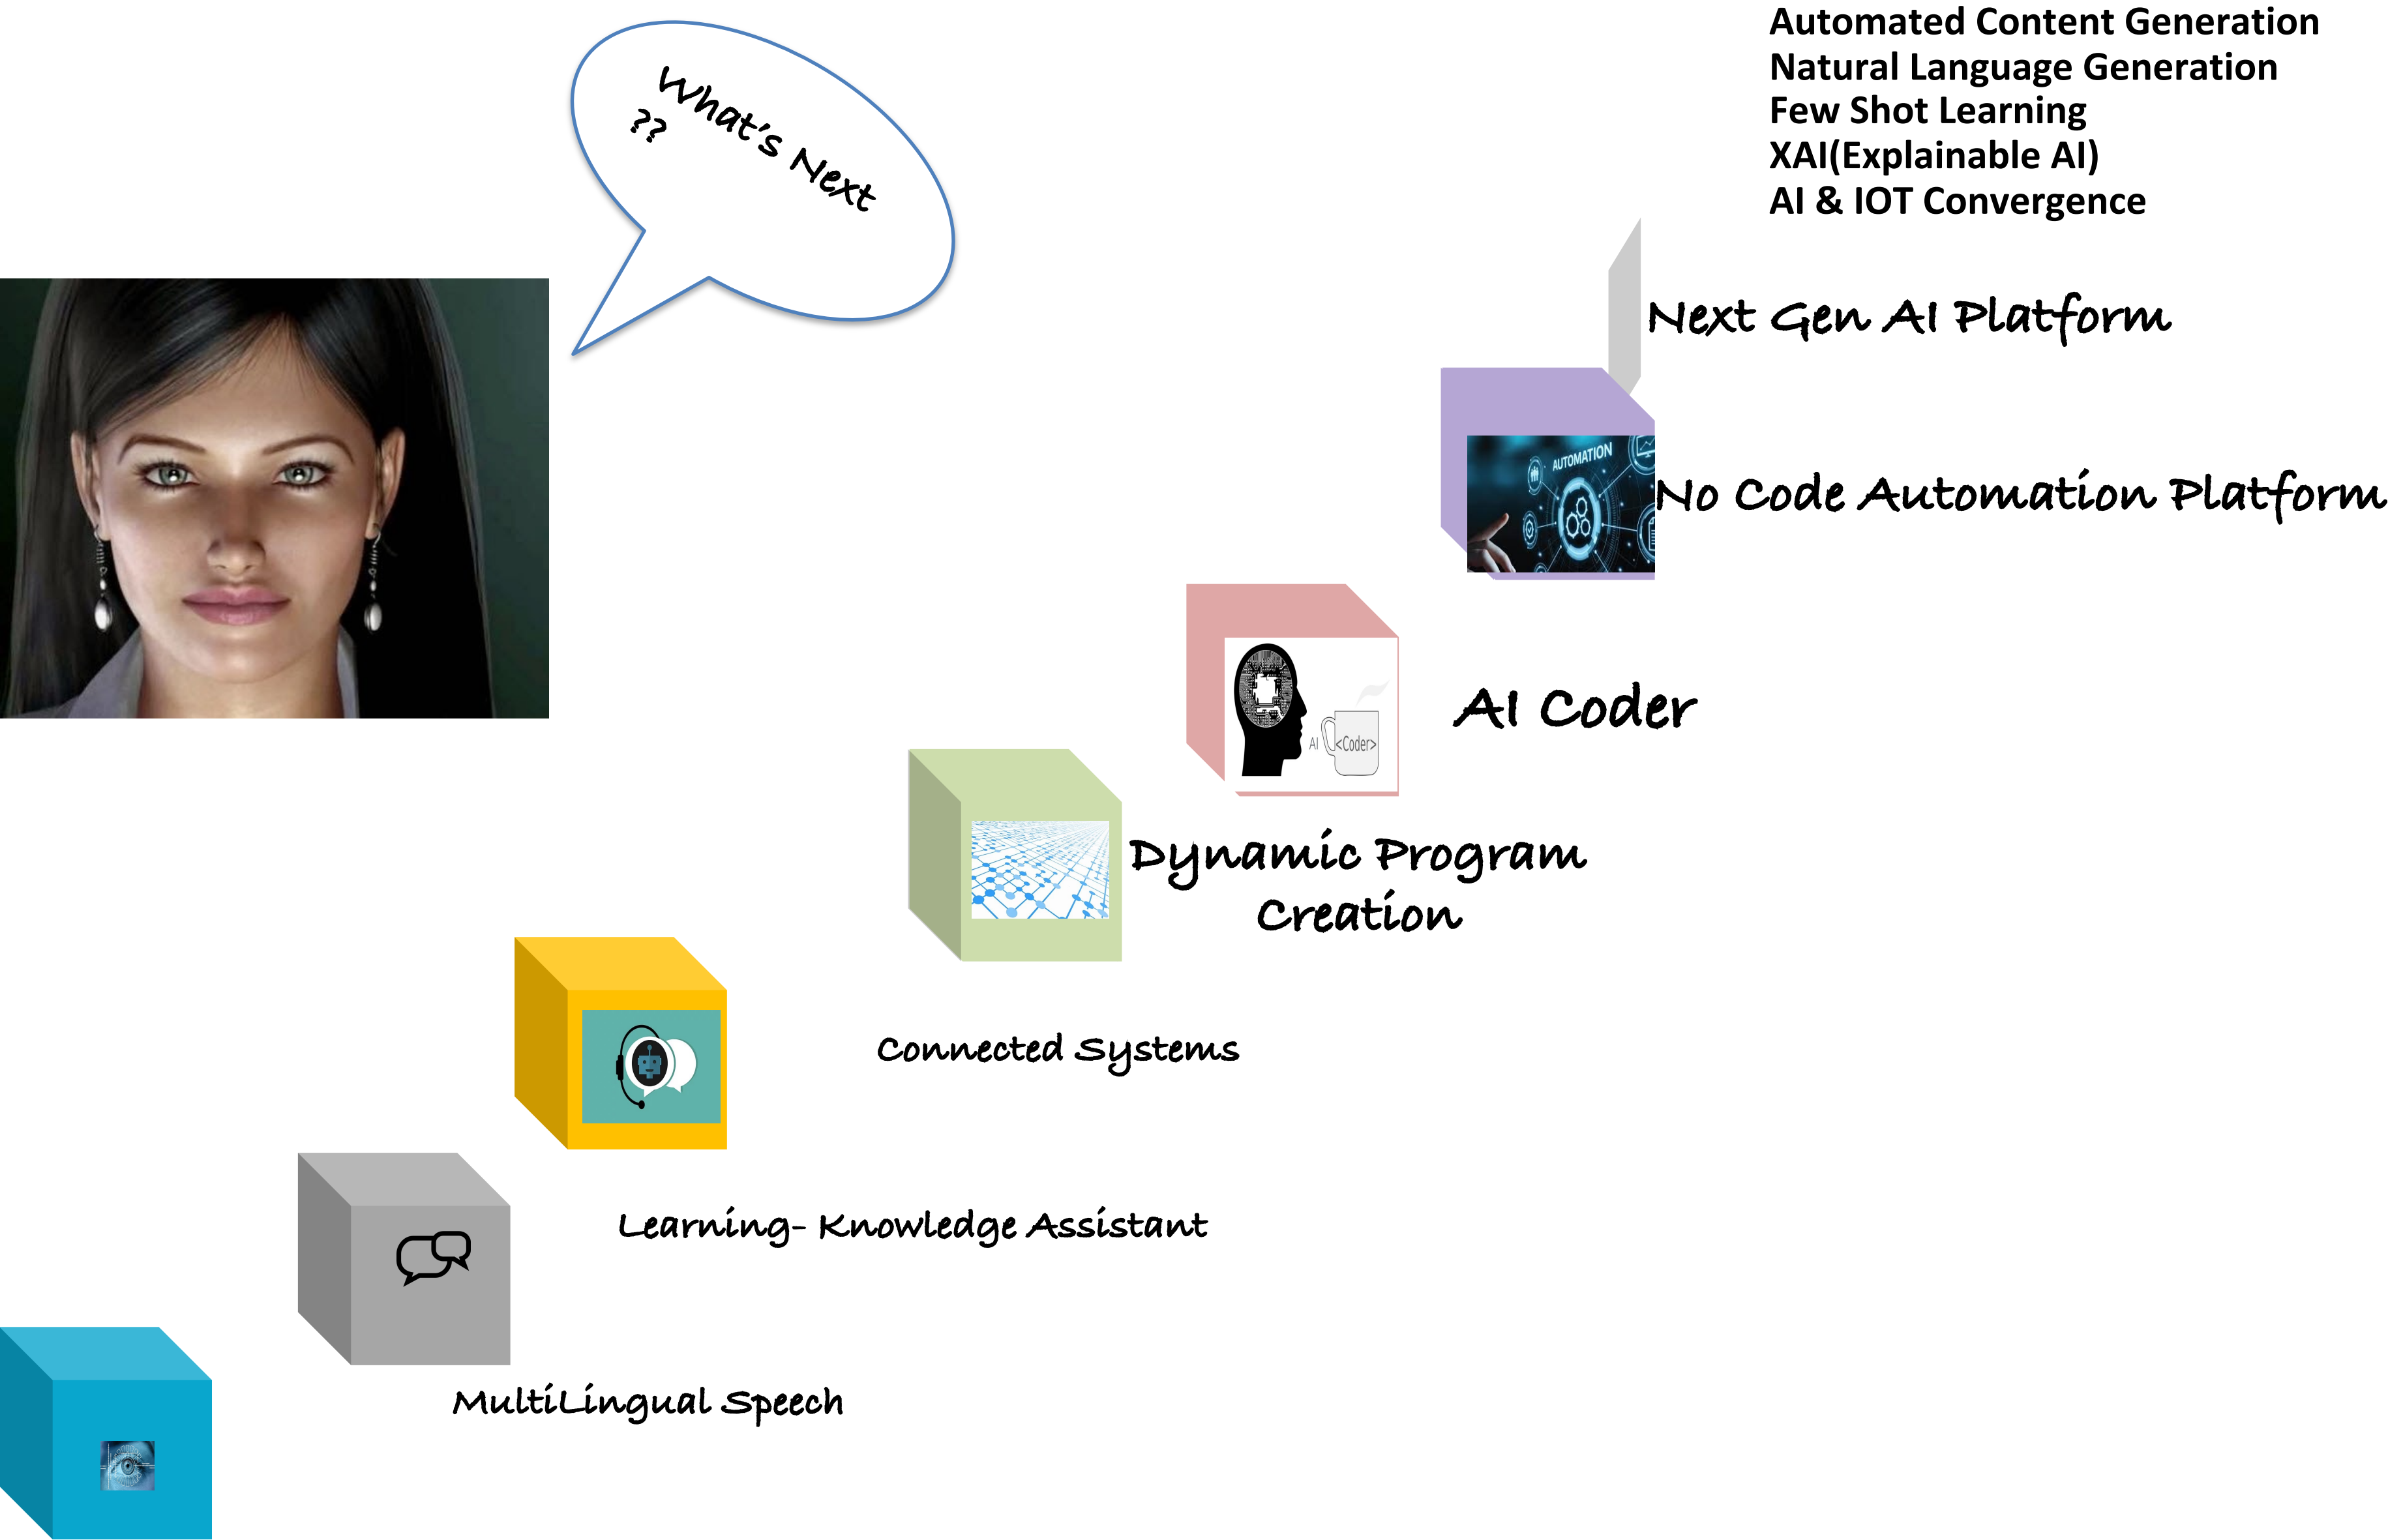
What's Next ??

Automated Content Generation
Natural Language Generation
Few Shot Learning
XAI(Explainable AI)
AI & IOT Convergence

Next Gen AI Platform

AUTOMATION

No Code Automation Platform

AI <Coder>

AI Coder

Dynamic Program Creation

Connected Systems

Learning- Knowledge Assistant

MultiLingual Speech